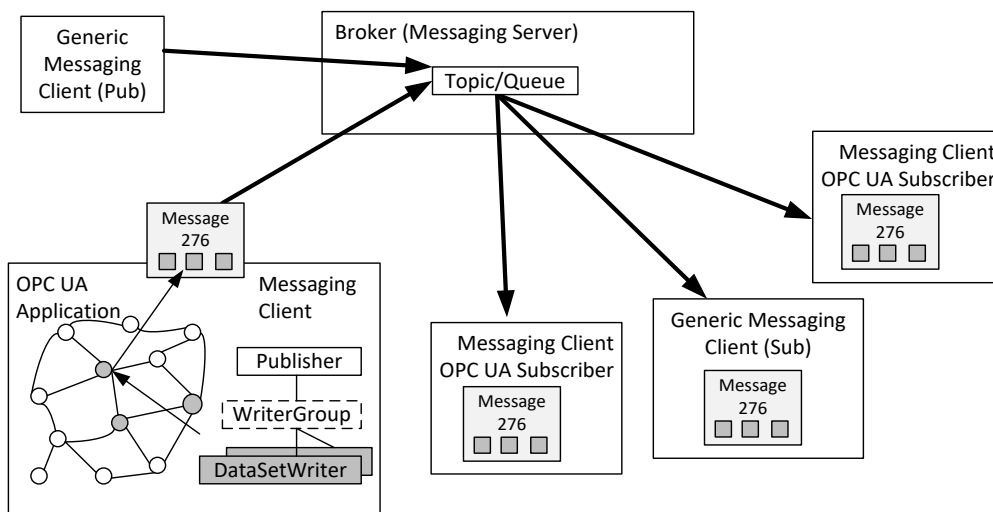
Generic Messaging Client (Pub)

Broker (Messaging Server)

Topic/Queue

Messaging Client OPC UA Subscriber

Message 276

Message 276

OPC UA Application

Messaging Client

Publisher

WriterGroup

DataSetWriter

Messaging Client OPC UA Subscriber

Message 276

Generic Messaging Client (Sub)

Message 276